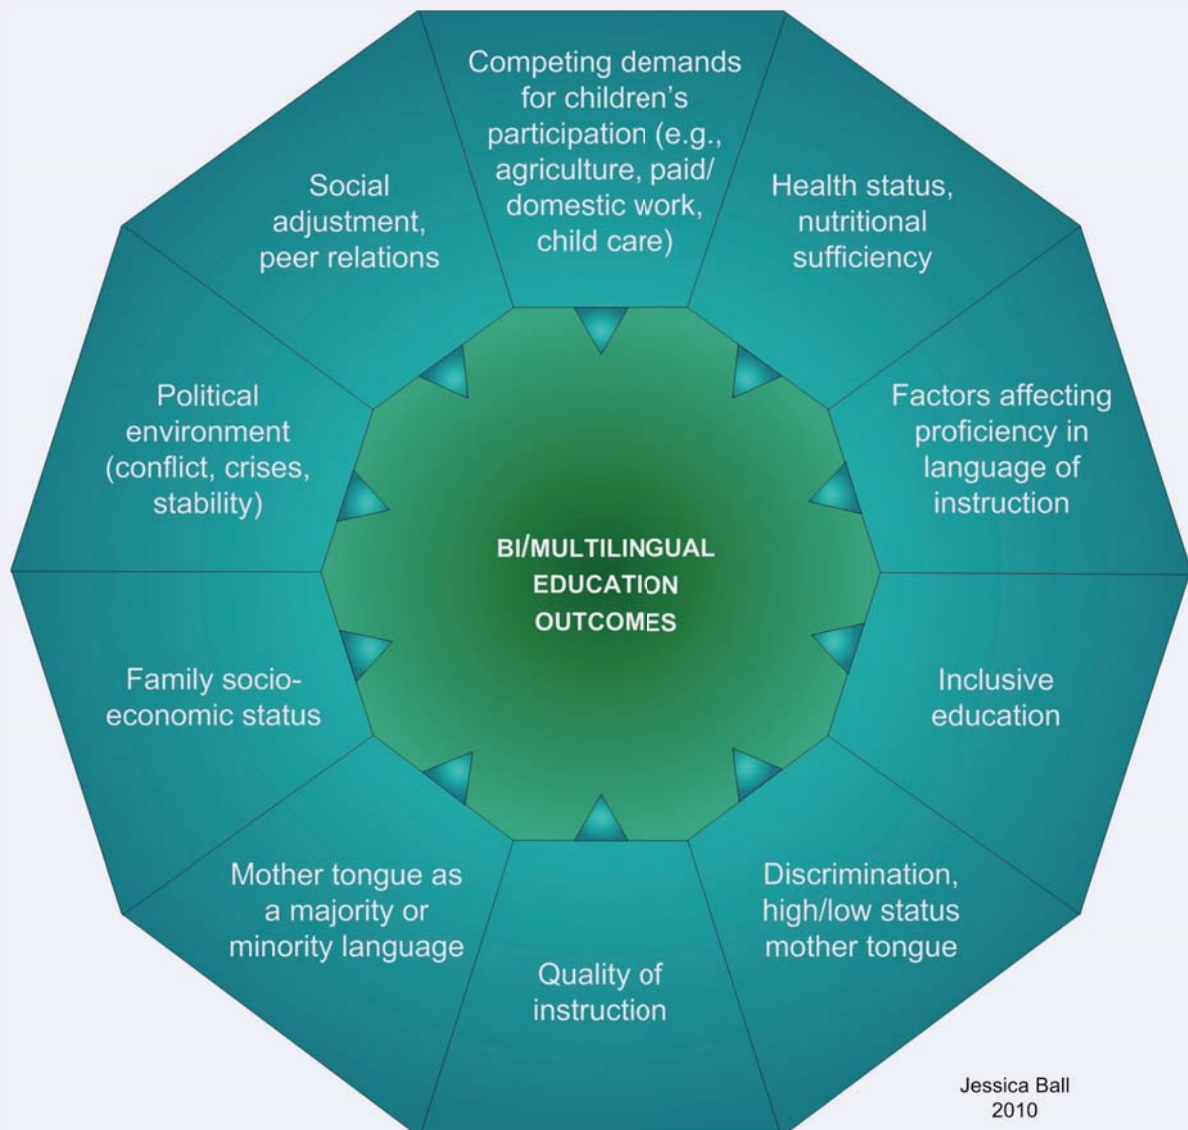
Competing demands for children's participation (e.g., agriculture, paid/ domestic work, child care)

Health status, nutritional sufficiency

Factors affecting proficiency in language of instruction

Inclusive education

Discrimination, high/low status mother tongue

Quality of instruction

Mother tongue as a majority or minority language

Family socio-economic status

Political environment (conflict, crises, stability)

Social adjustment, peer relations

BI/MULTILINGUAL EDUCATION OUTCOMES

Jessica Ball 2010